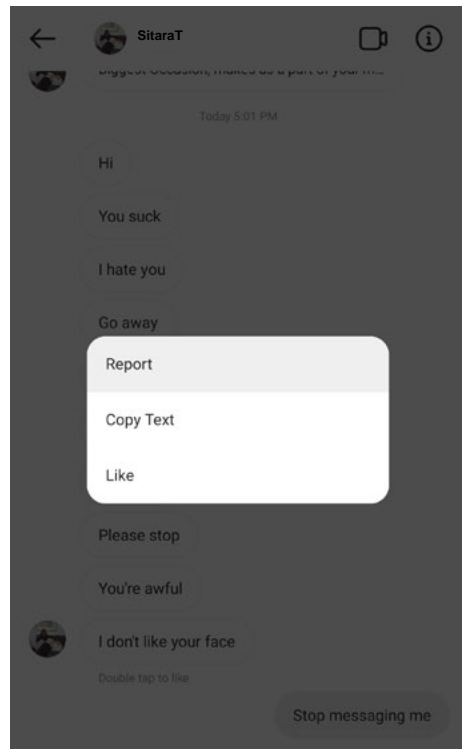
SitaraT

Biggest Occasion, makes us a part of your m...

Today 5:01 PM

Hi

You suck

I hate you

Go away

Report

Copy Text

Like

Please stop

You're awful

I don't like your face

Double tap to like

Stop messaging me